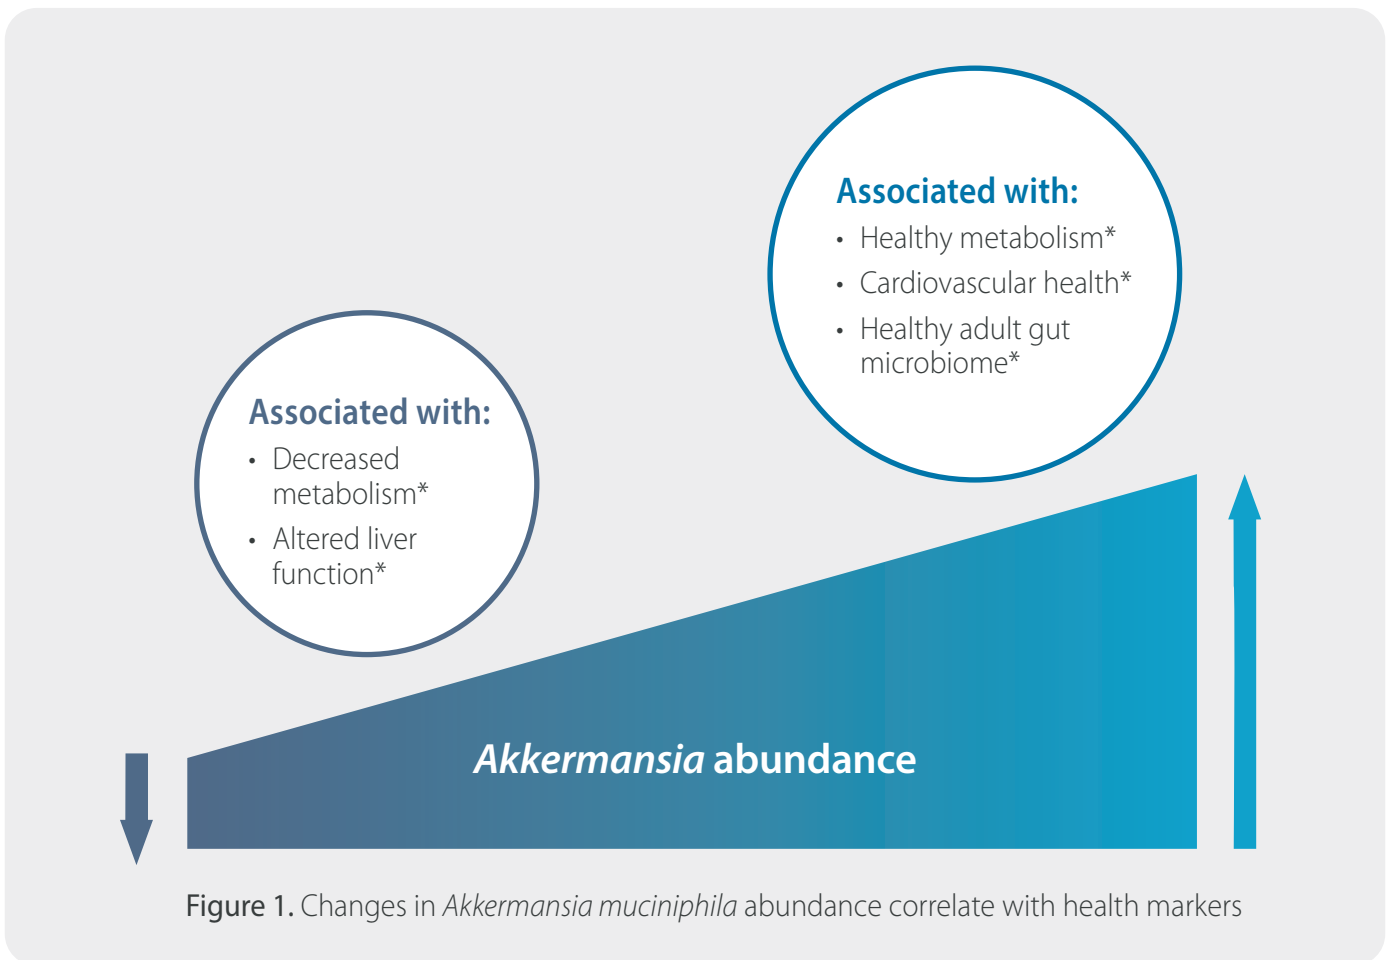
Associated with:
• Healthy metabolism*
• Cardiovascular health*
• Healthy adult gut microbiome*

Associated with:
• Decreased metabolism*
• Altered liver function*

Akkermansia abundance

Figure 1. Changes in Akkermansia muciniphila abundance correlate with health markers